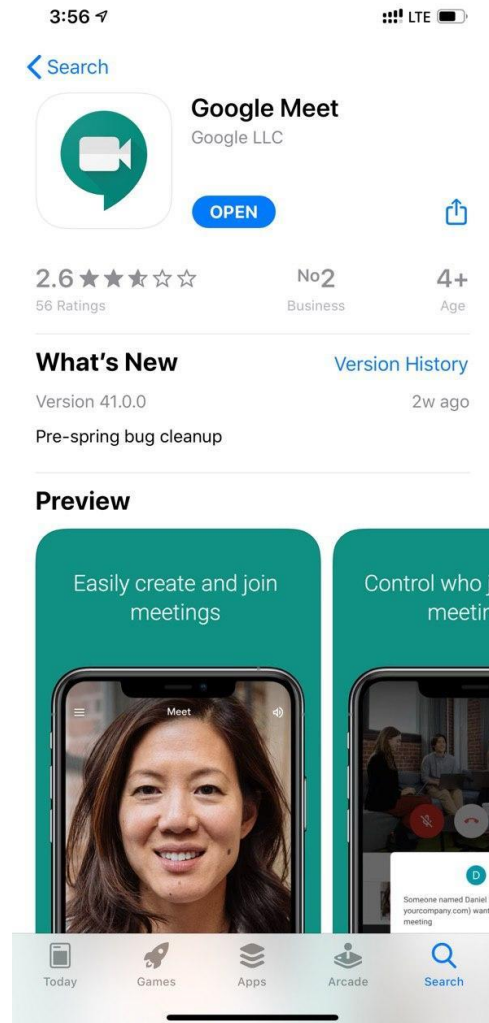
3:56

LTE

Search

Google Meet

Google LLC

OPEN

2.6 ★★★☆☆

56 Ratings

No2

Business

4+

Age

What's New

Version History

Version 41.0.0

2w ago

Pre-spring bug cleanup

Preview

Easily create and join meetings

Meet

Control who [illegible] meetin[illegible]

D

Someone named Daniel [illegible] yourcompany.com) want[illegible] meeting

Today

Games

Apps

Arcade

Search